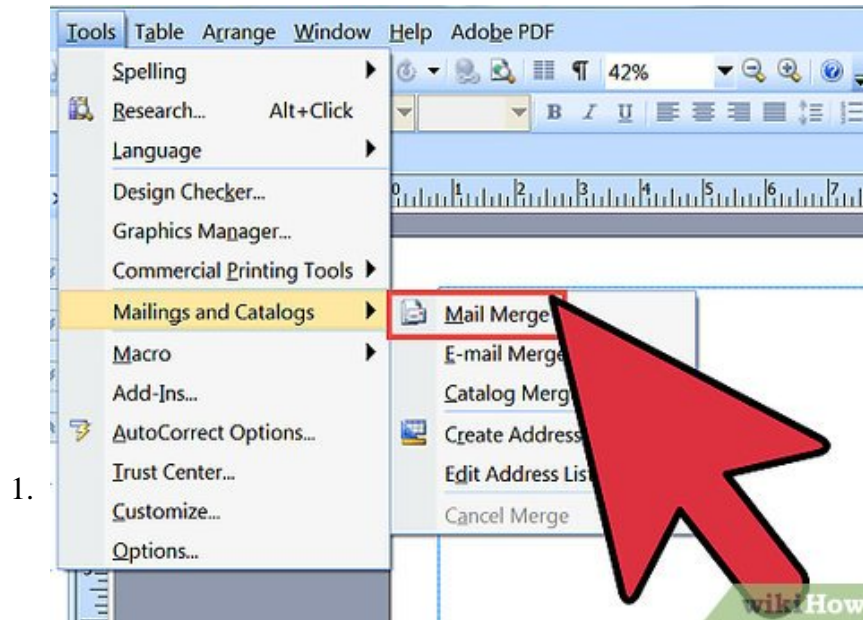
Tools Table Arrange Window Help Adobe PDF

42%

Spelling
Research... Alt+Click
Language
Design Checker...
Graphics Manager...
Commercial Printing Tools
Mailings and Catalogs
Macro
Add-Ins...
AutoCorrect Options...
Trust Center...
Customize...
Options...

Mail Merge
E-mail Merge
Catalog Merg
Create Address
Edit Address Lis
Cancel Merge

1.

wikiHow